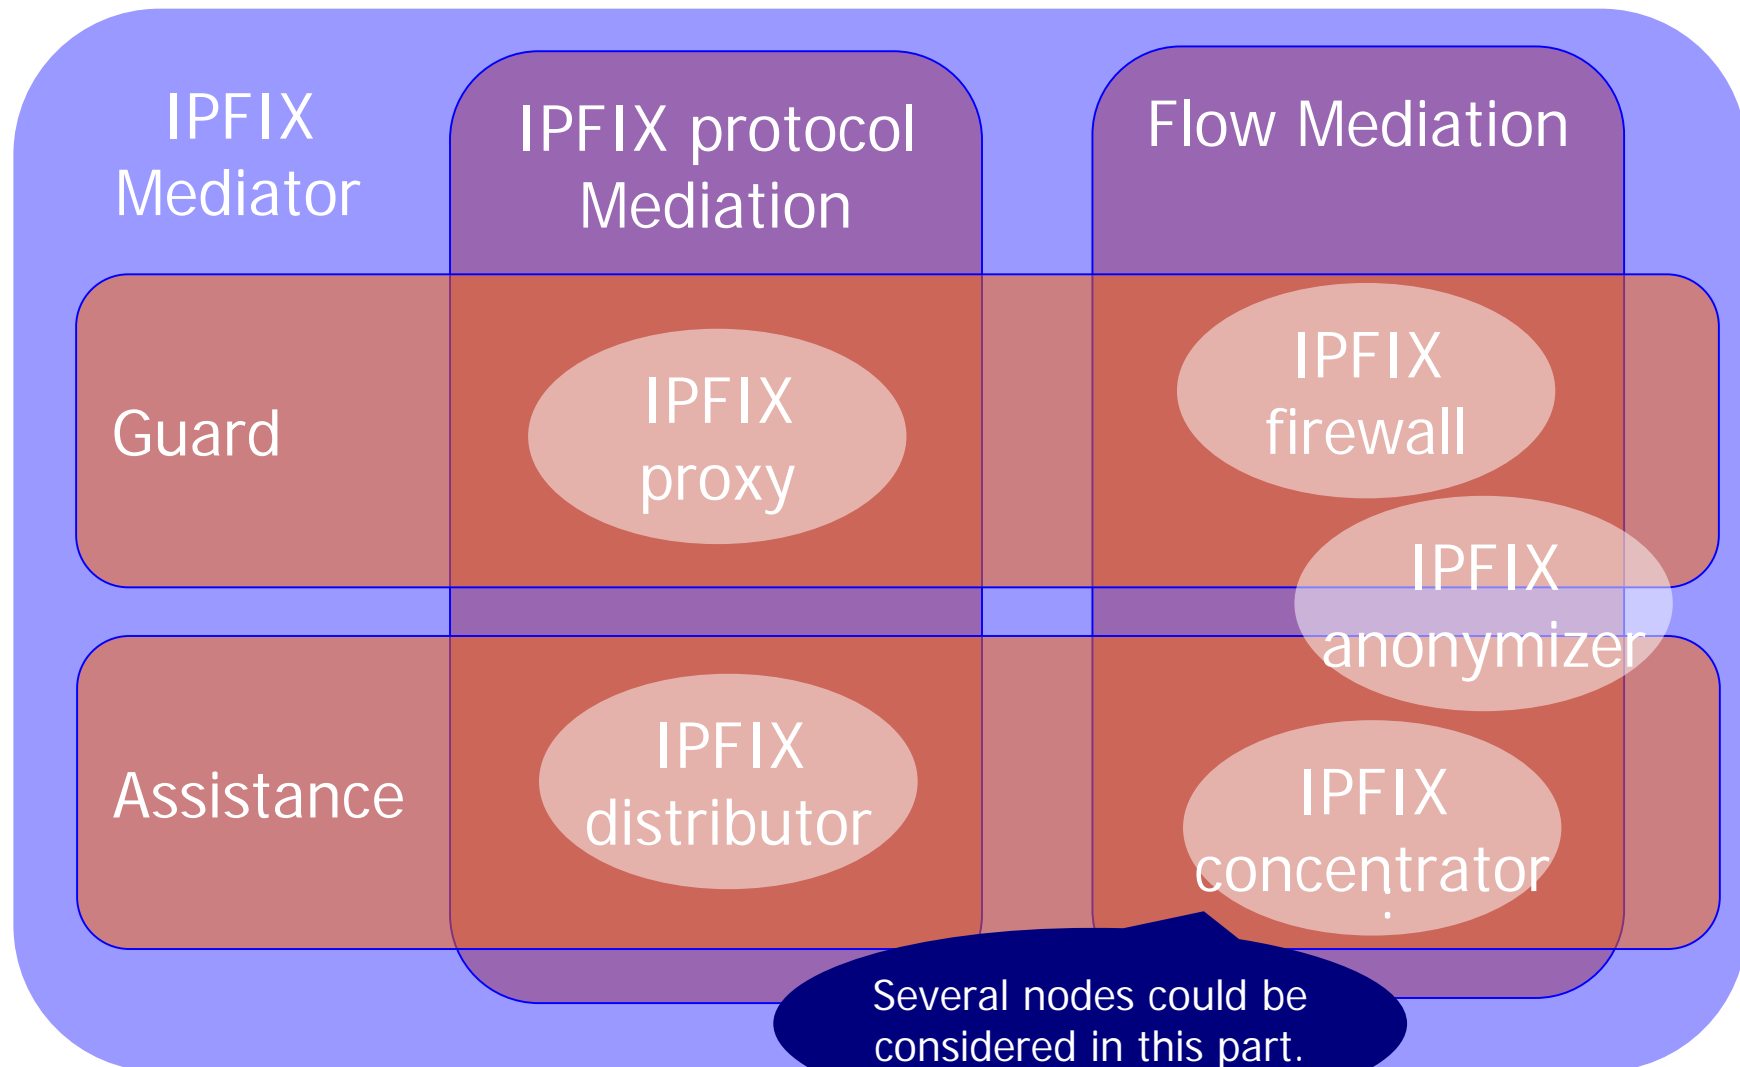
IPFIX Mediator

IPFIX protocol Mediation

Flow Mediation

Guard

IPFIX proxy

IPFIX firewall

IPFIX anonymizer

Assistance

IPFIX distributor

IPFIX concentrator

Several nodes could be considered in this part.